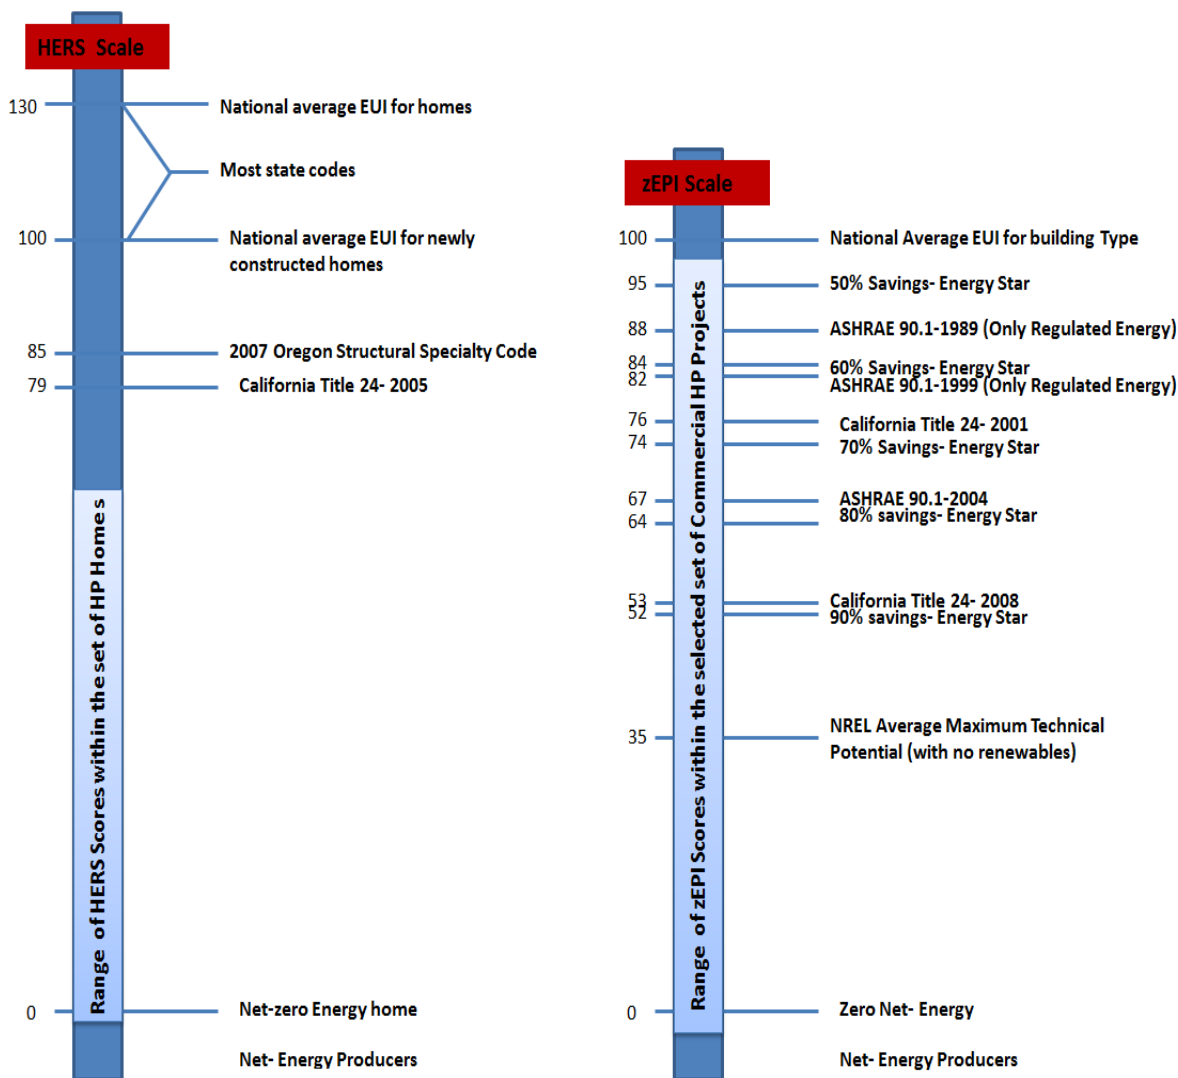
HERS Scale

130 National average EUI for homes

Most state codes

100 National average EUI for newly constructed homes

85 2007 Oregon Structural Specialty Code

79 California Title 24- 2005

Range of HERS Scores within the set of HP Homes

0 Net-zero Energy home

Net- Energy Producers

zEPI Scale

100 National Average EUI for building Type

95 50% Savings- Energy Star

88 ASHRAE 90.1-1989 (Only Regulated Energy)

84 60% Savings- Energy Star

82 ASHRAE 90.1-1999 (Only Regulated Energy)

76 California Title 24- 2001

74 70% Savings- Energy Star

67 ASHRAE 90.1-2004

64 80% savings- Energy Star

53 California Title 24- 2008

52 90% savings- Energy Star

35 NREL Average Maximum Technical Potential (with no renewables)

Range of zEPI Scores within the selected set of Commercial HP Projects

0 Zero Net- Energy

Net- Energy Producers